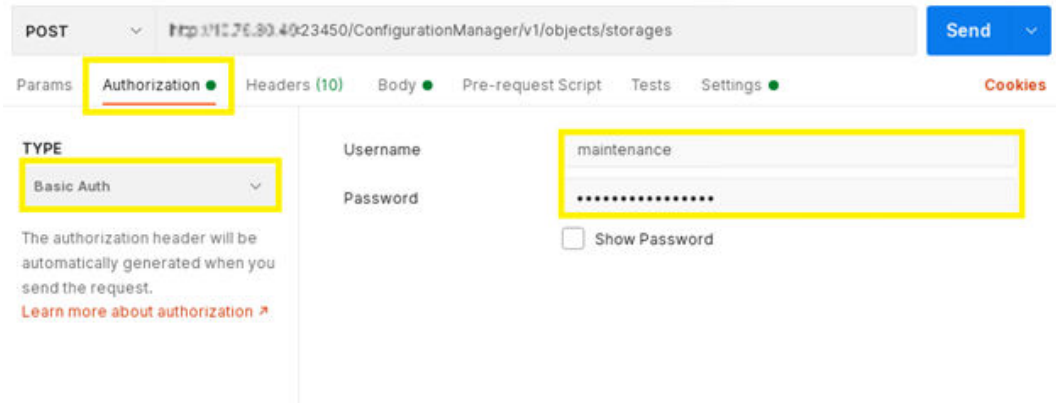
POST

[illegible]23450/ConfigurationManager/v1/objects/storages

Send

Params Authorization Headers (10) Body Pre-request Script Tests Settings Cookies

TYPE

Basic Auth

The authorization header will be automatically generated when you send the request.

Learn more about authorization ↗

Username maintenance

Password ••••••••••••••••

Show Password